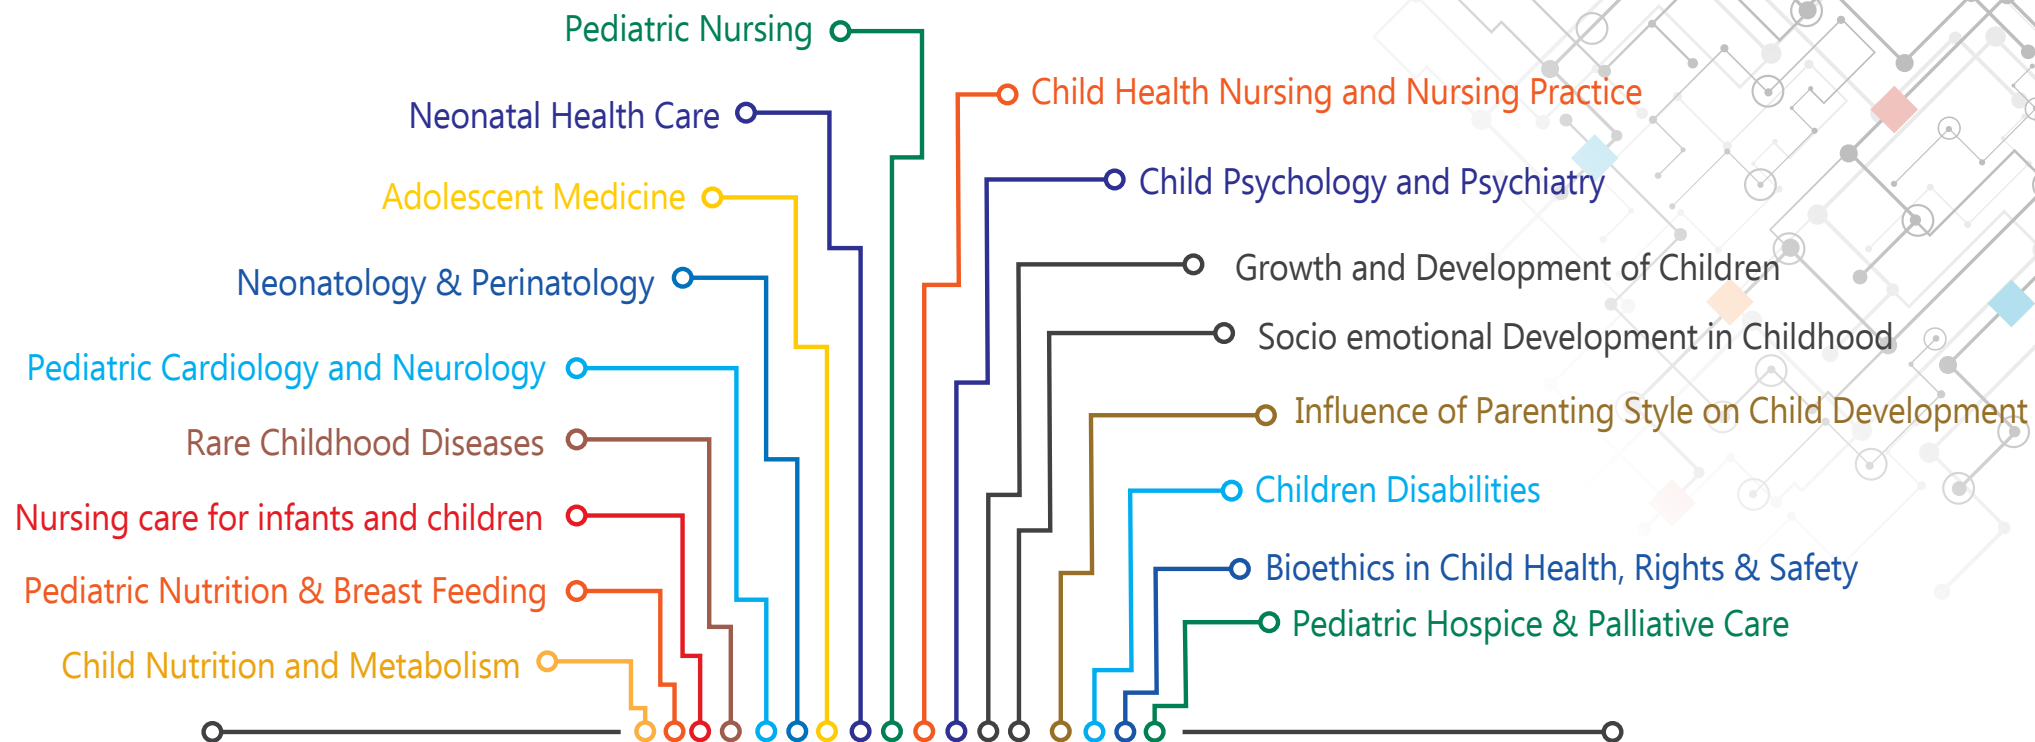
Pediatric Nursing

Neonatal Health Care

Adolescent Medicine

Neonatology & Perinatology

Pediatric Cardiology and Neurology

Rare Childhood Diseases

Nursing care for infants and children

Pediatric Nutrition & Breast Feeding

Child Nutrition and Metabolism

Child Health Nursing and Nursing Practice

Child Psychology and Psychiatry

Growth and Development of Children

Socio emotional Development in Childhood

Influence of Parenting Style on Child Development

Children Disabilities

Bioethics in Child Health, Rights & Safety

Pediatric Hospice & Palliative Care